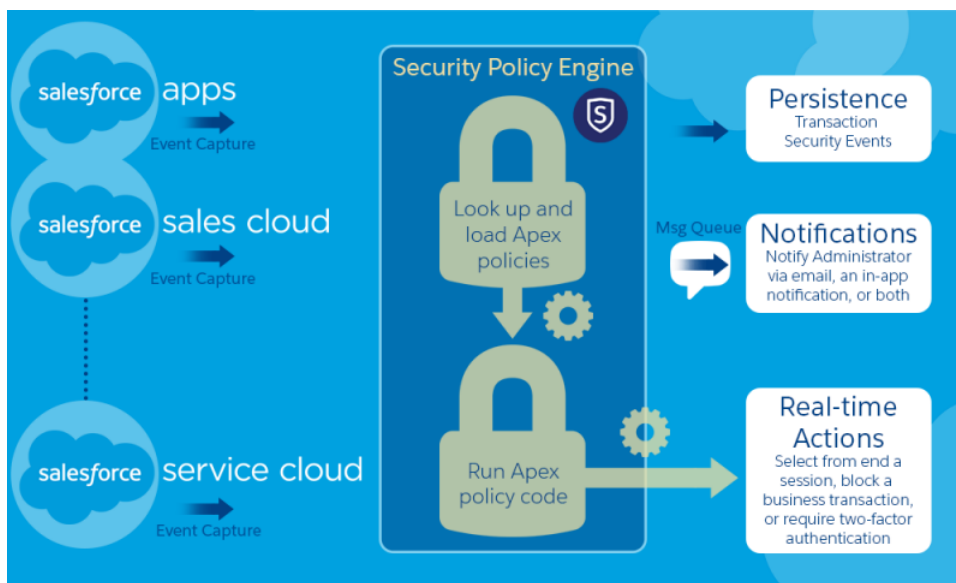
salesforce apps
Event Capture

salesforce sales cloud
Event Capture

salesforce service cloud
Event Capture

Security Policy Engine

S

Look up and load Apex policies

Run Apex policy code

Persistence
Transaction Security Events

Msg Queue

Notifications
Notify Administrator via email, an in-app notification, or both

Real-time Actions
Select from end a session, block a business transaction, or require two-factor authentication